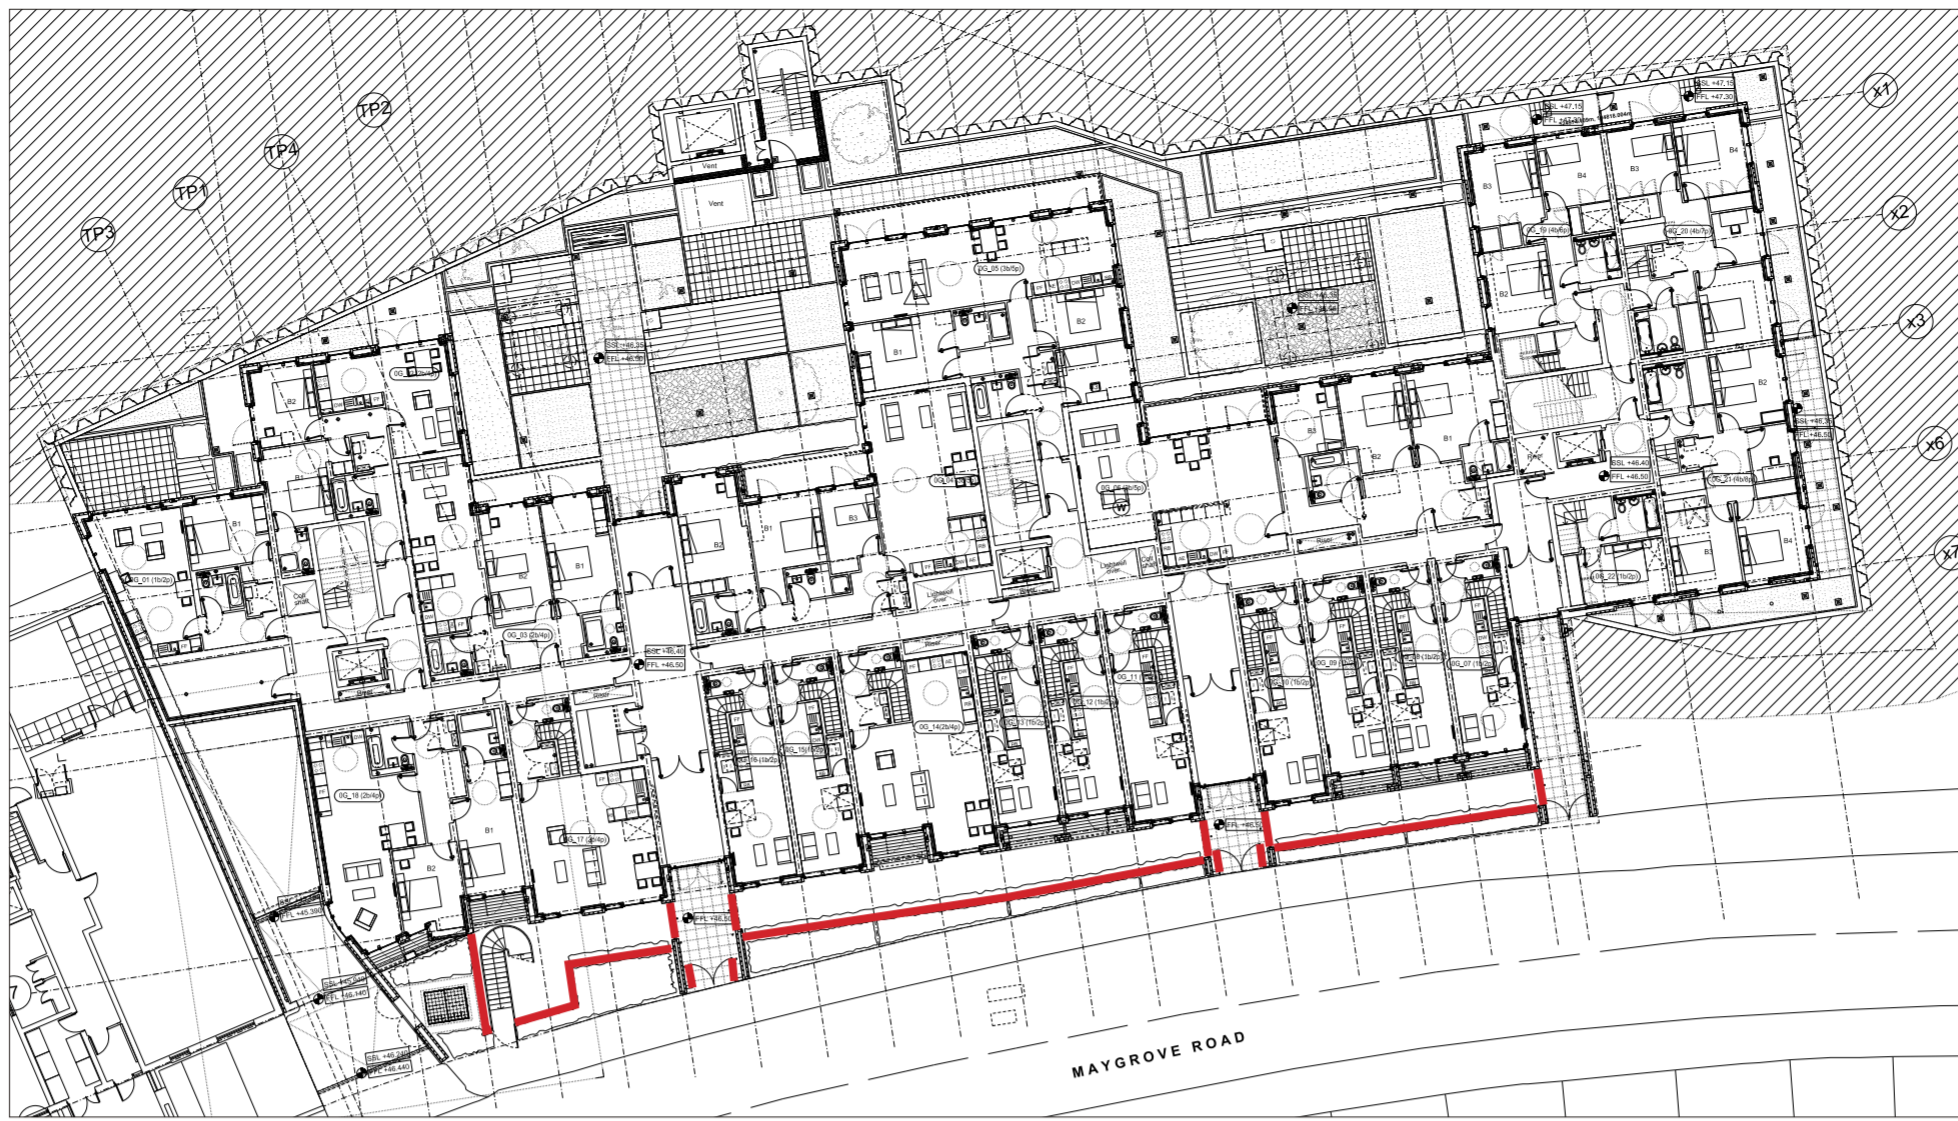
TP2
TP4
TP1
TP3
x1
x2
x3
x6
x7
SSL +47.15
FFL +47.30
SSL +47.15
FFL
Vent
Vent
B3
B4
B3
B4
0G_19 (4b/6p)
0G_20 (4b/7p)
B2
0G_05 (3b/5p)
B2
B1
SSL +46.35
FFL +46.50
B2
0G_02
B1
B1
0G_01 (1b/2p)
Coll shaft
B2
B1
0G_03 (2b/4p)
SSL +46.40
FFL +46.50
0G_04
B2
B1
B3
0G_06 (3b/5p)
B3
B2
B1
B2
SSL +46.35
FFL +46.50
SSL +46.40
FFL +46.50
0G_21 (4b/8p)
B4
B3
0G_22 (1b/2p)
Lightwell over
Lightwell over
Riser
Riser
0G_18 (2b/4p)
B1
B2
0G_17 (2b/4p)
0G_16 (3b/2p)
0G_15 (1b/2p)
0G_14 (2b/4p)
0G_13 (1b/2p)
0G_12 (1b/2p)
0G_11
0G_10 (1b/2p)
0G_09
0G_08 (1b/2p)
0G_07 (1b/2p)
FFL +46.50
FFL +46.50
FFL +45.390
SSL +46.140
FFL +46.140
SSL +46.240
FFL +46.440
MAYGROVE ROAD